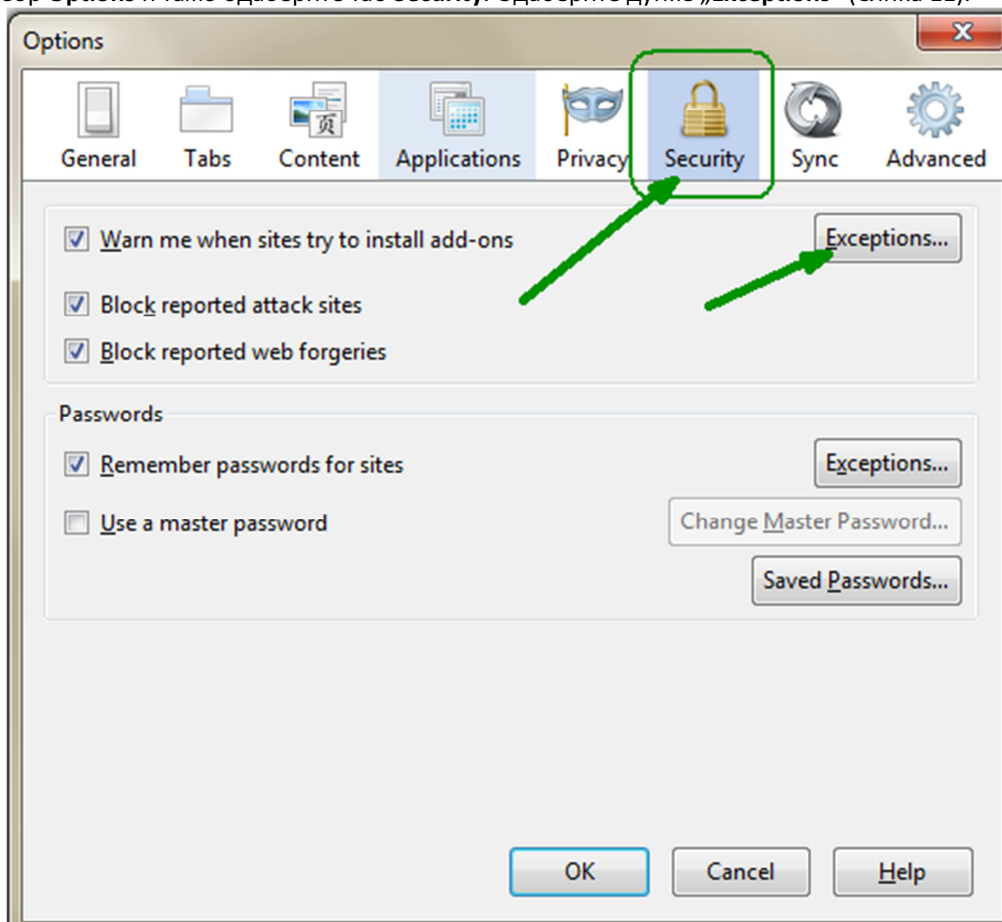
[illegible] Options и таму одаберите таб Security. Одаберите дугме „Exceptions" (слика 11).

Options

General Tabs Content Applications Privacy Security Sync Advanced

Warn me when sites try to install add-ons

Exceptions...

Block reported attack sites

Block reported web forgeries

Passwords

Remember passwords for sites

Exceptions...

Use a master password

Change Master Password...

Saved Passwords...

OK Cancel Help